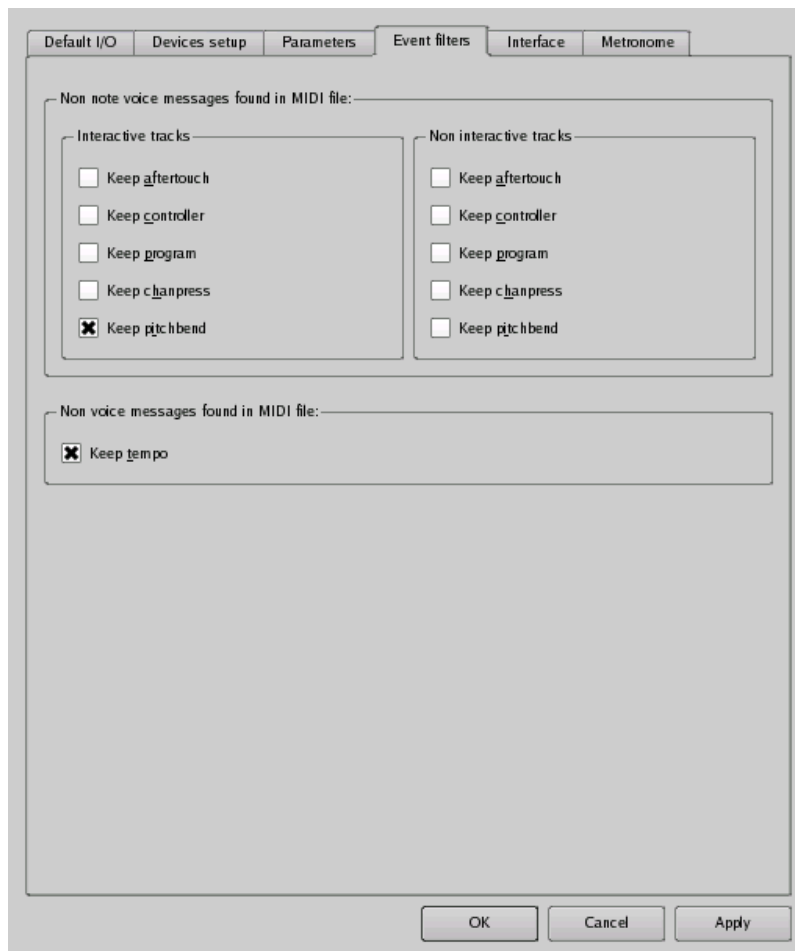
Default I/O | Devices setup | Parameters | Event filters | Interface | Metronome

Non note voice messages found in MIDI file:

Interactive tracks
Keep aftertouch
Keep controller
Keep program
Keep chanpress
Keep pitchbend

Non interactive tracks
Keep aftertouch
Keep controller
Keep program
Keep chanpress
Keep pitchbend

Non voice messages found in MIDI file:
Keep tempo

OK
Cancel
Apply